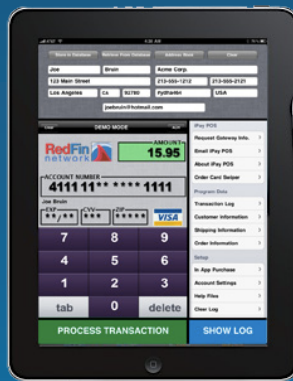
Store in Database

Retrieve from Database

Address Book

Clear

Joe

Bruin

Acme Corp.

123 Main Street

213-555-1212

213-555-2121

Los Angeles

Ca

92780

Vydhartni

USA

joebruin@hotmail.com

DEMO MODE

Edit

RedFin network

AMOUNT

15.95

ACCOUNT NUMBER

4111 11** **** 1111

Joe Bruin

EXP

CVV

ZIP

**/**

***

*****

VISA

7

8

9

4

5

6

1

2

3

tab

0

delete

PROCESS TRANSACTION

iPay POS

Request Gateway Info.

Email iPay POS

About iPay POS

Order Card Swiper

Program Data

Transaction Log

Customer Information

Shipping Information

Order Information

Setup

In App Purchase

Account Settings

Help Files

Clear Log

SHOW LOG